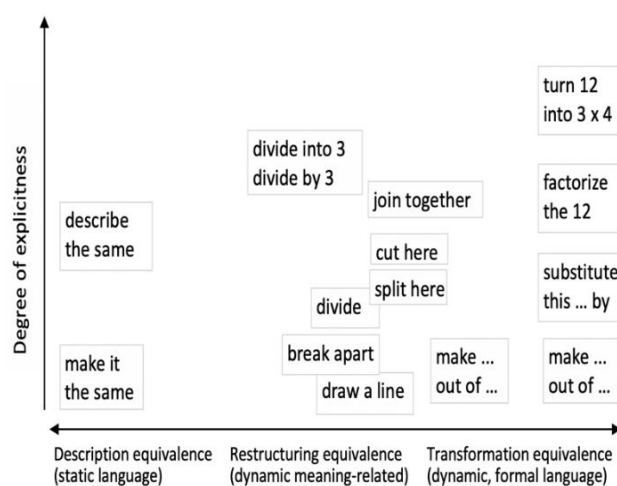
Degree of explicitness

turn 12 into 3 x 4

divide into 3 divide by 3

join together

factorize the 12

describe the same

cut here

split here

substitute this ... by

divide

make it the same

break apart

draw a line

make ... out of ...

make ... out of ...

Description equivalence (static language)

Restructuring equivalence (dynamic meaning-related)

Transformation equivalence (dynamic, formal language)